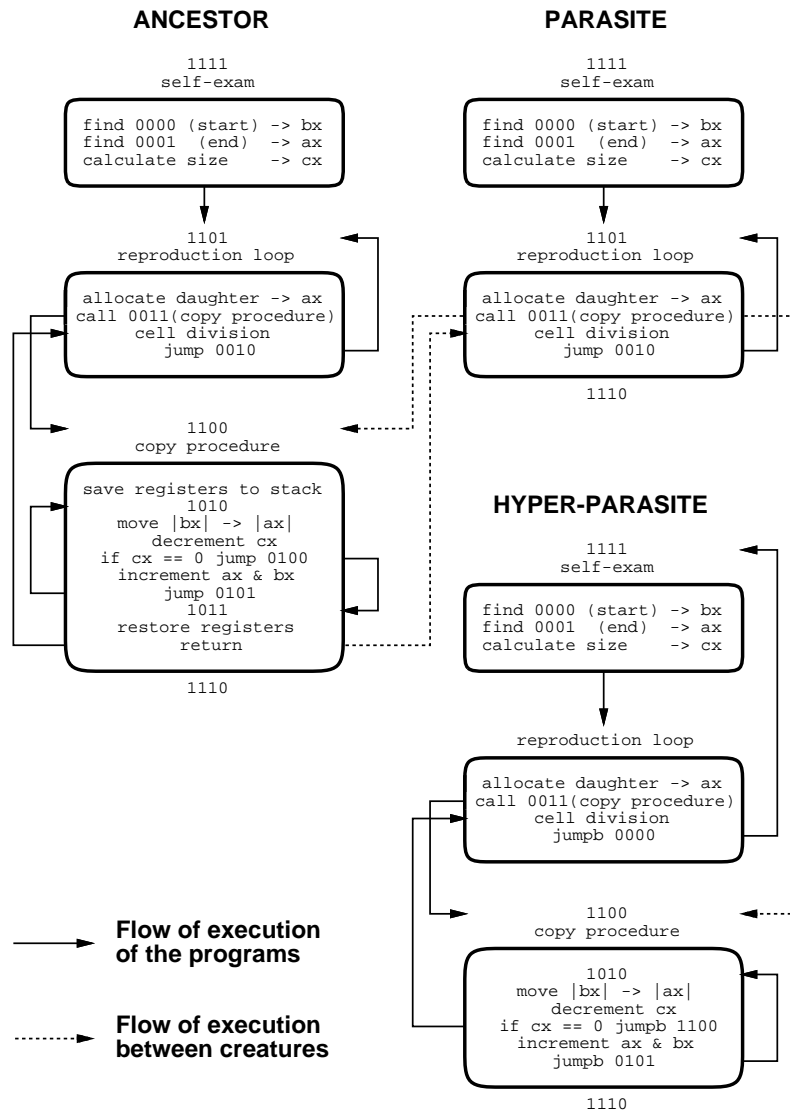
ANCESTOR

1111
self-exam

find 0000 (start) -> bx
find 0001 (end) -> ax
calculate size -> cx

1101
reproduction loop

allocate daughter -> ax
call 0011(copy procedure)
cell division
jump 0010

1100
copy procedure

save registers to stack
1010
move |bx| -> |ax|
decrement cx
if cx == 0 jump 0100
increment ax & bx
jump 0101
1011
restore registers
return

1110

PARASITE

1111
self-exam

find 0000 (start) -> bx
find 0001 (end) -> ax
calculate size -> cx

1101
reproduction loop

allocate daughter -> ax
call 0011(copy procedure)
cell division
jump 0010

1110

HYPER-PARASITE

1111
self-exam

find 0000 (start) -> bx
find 0001 (end) -> ax
calculate size -> cx

reproduction loop

allocate daughter -> ax
call 0011(copy procedure)
cell division
jumpb 0000

1100
copy procedure

1010
move |bx| -> |ax|
decrement cx
if cx == 0 jumpb 1100
increment ax & bx
jumpb 0101

1110

Flow of execution of the programs

Flow of execution between creatures